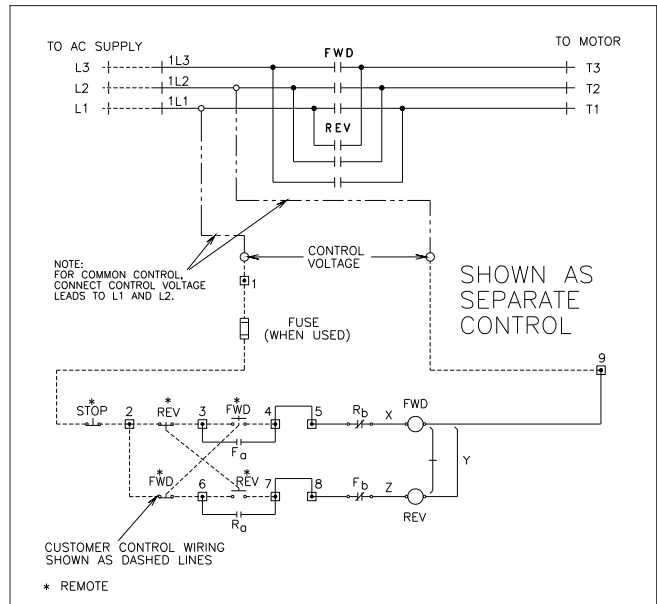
TO AC SUPPLY

TO MOTOR

L3

1L3

FWD

T3

L2

1L2

T2

L1

1L1

T1

REV

NOTE: FOR COMMON CONTROL, CONNECT CONTROL VOLTAGE LEADS TO L1 AND L2.

CONTROL VOLTAGE

SHOWN AS SEPARATE CONTROL

1

FUSE (WHEN USED)

9

*STOP

2

*REV

3

*FWD

4

5

$R_b$

X

FWD

$F_a$

Y

*FWD

6

*REV

7

8

$F_b$

Z

REV

$R_a$

CUSTOMER CONTROL WIRING SHOWN AS DASHED LINES

* REMOTE